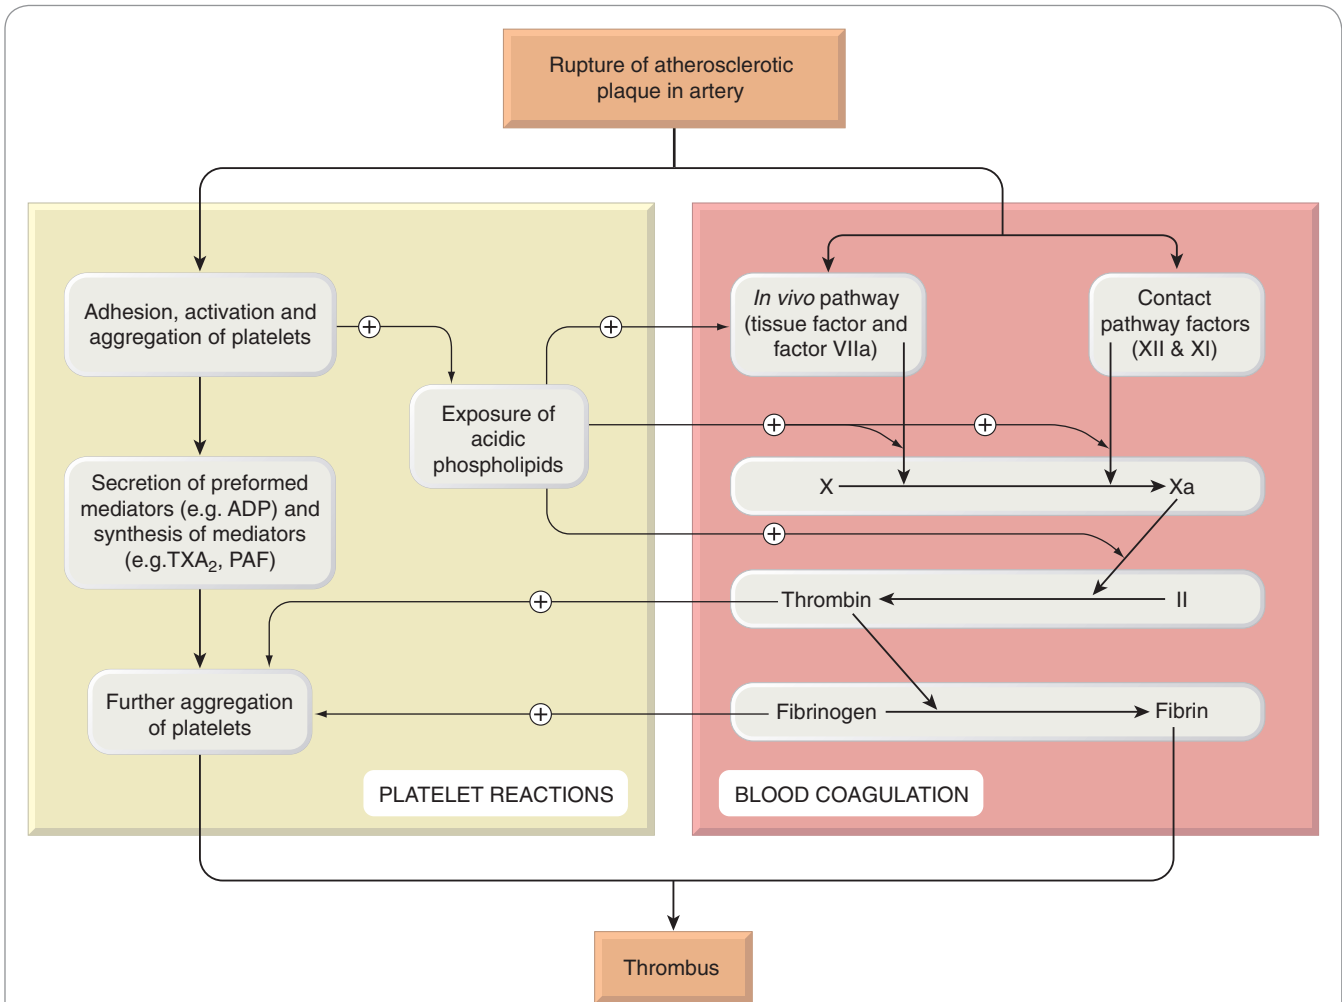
Rupture of atherosclerotic plaque in artery

Adhesion, activation and aggregation of platelets

+

Exposure of acidic phospholipids

+

In vivo pathway (tissue factor and factor VIIa)

Contact pathway factors (XII & XI)

+

+

X

Xa

+

Secretion of preformed mediators (e.g. ADP) and synthesis of mediators (e.g.TXA$_2$, PAF)

+

Thrombin

II

Further aggregation of platelets

+

Fibrinogen

Fibrin

PLATELET REACTIONS

BLOOD COAGULATION

Thrombus